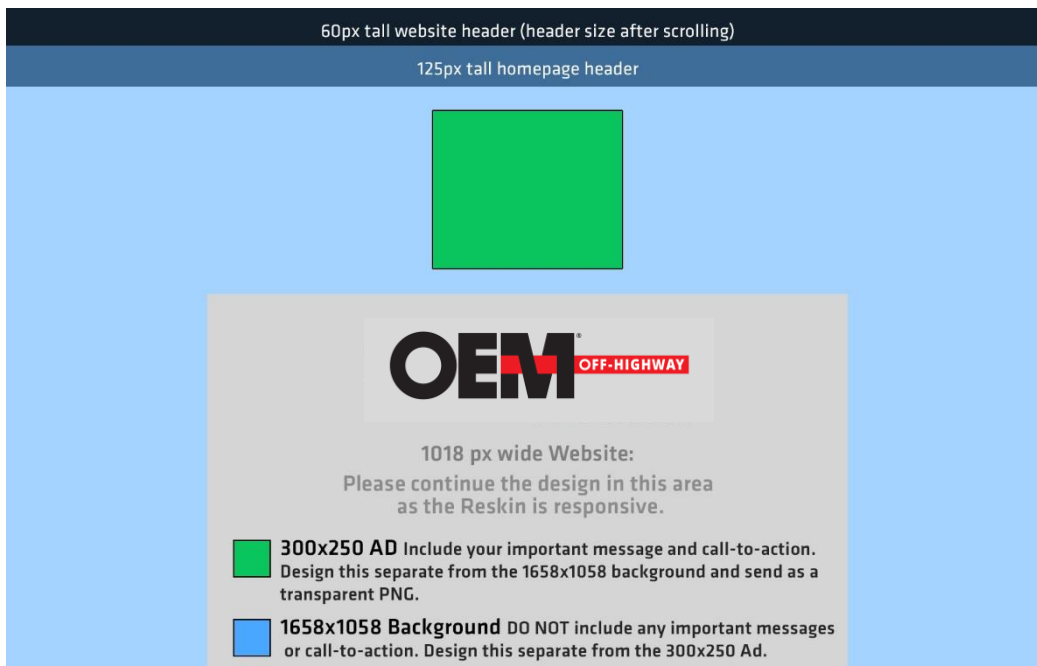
60px tall website header (header size after scrolling)

125px tall homepage header

OEM OFF-HIGHWAY

1018 px wide Website:

Please continue the design in this area as the Reskin is responsive.

300x250 AD Include your important message and call-to-action. Design this separate from the 1658x1058 background and send as a transparent PNG.

1658x1058 Background DO NOT include any important messages or call-to-action. Design this separate from the 300x250 Ad.